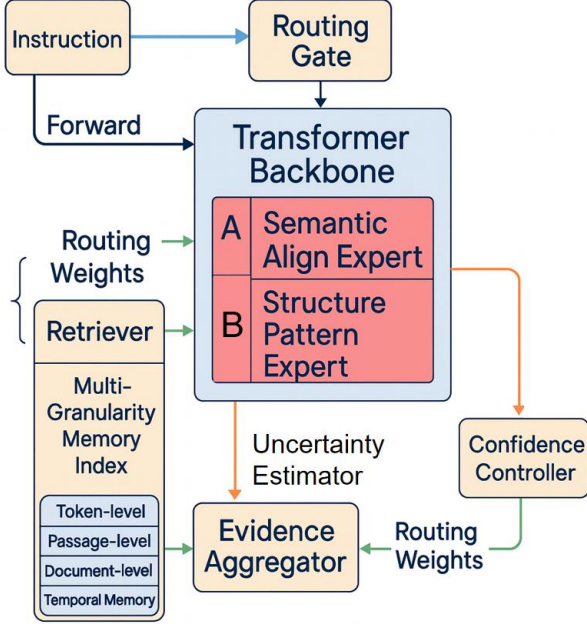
Instruction

Routing Gate

Forward

Transformer Backbone

A Semantic Align Expert

B Structure Pattern Expert

Routing Weights

Retriever

Multi-Granularity Memory Index

Token-level

Passage-level

Document-level

Temporal Memory

Uncertainty Estimator

Confidence Controller

Evidence Aggregator

Routing Weights